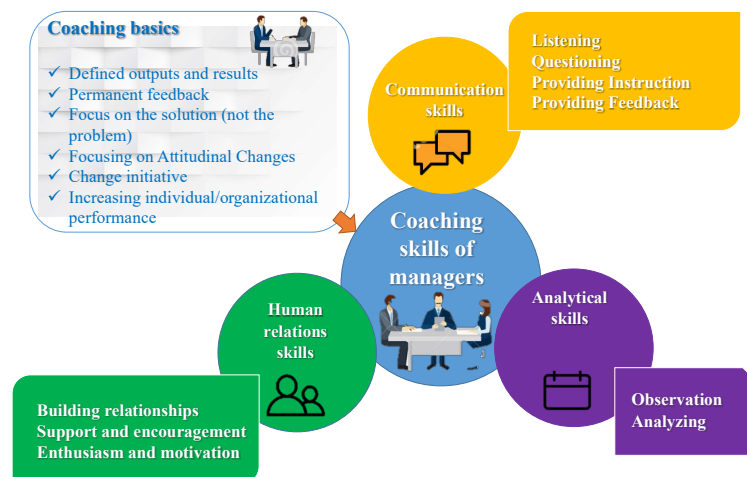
Coaching basics

✓ Defined outputs and results
✓ Permanent feedback
✓ Focus on the solution (not the problem)
✓ Focusing on Attitudinal Changes
✓ Change initiative
✓ Increasing individual/organizational performance

Communication skills

Listening
Questioning
Providing Instruction
Providing Feedback

Coaching skills of managers

Human relations skills

Analytical skills

Building relationships
Support and encouragement
Enthusiasm and motivation

Observation
Analyzing